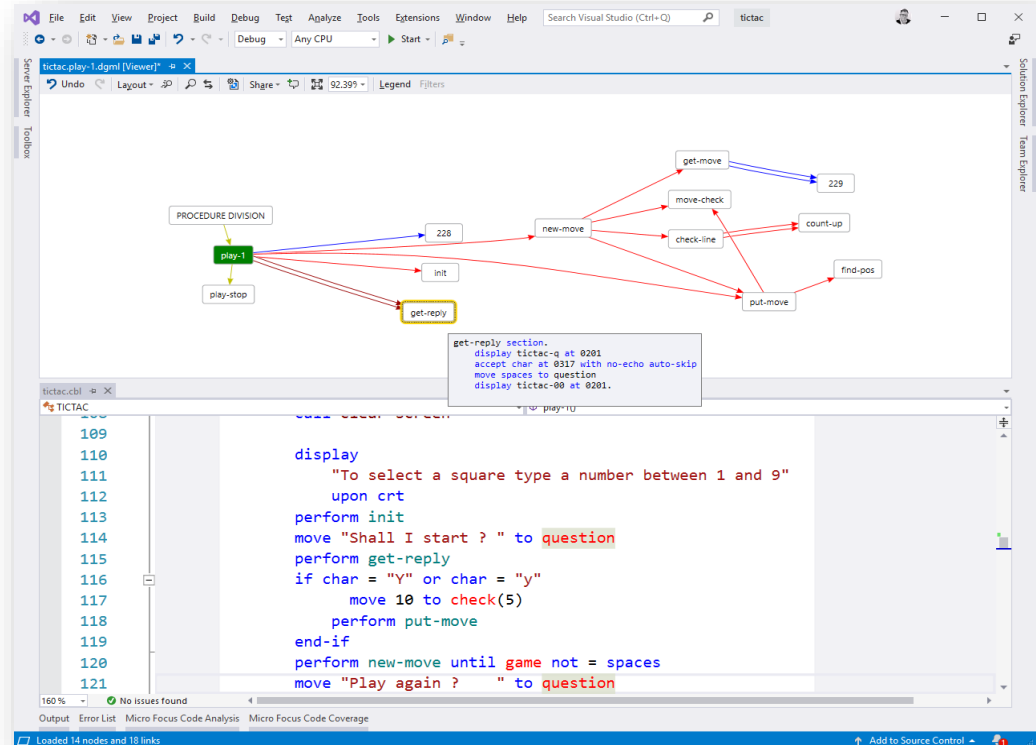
File Edit View Project Build Debug Test Analyze Tools Extensions Window Help Search Visual Studio (Ctrl+Q) tictac

Debug Any CPU Start

tictac.play-1.dgml [Viewer]*

Undo Layout Share 92.39% Legend Filters

Server Explorer Toolbox

Solution Explorer Team Explorer

PROCEDURE DIVISION
play-1
play-stop
228
init
get-reply
new-move
get-move
move-check
check-line
229
count-up
find-pos
put-move

get-reply section.
display tictac-q at 0201
accept char at 0317 with no-echo auto-skip
move spaces to question
display tictac-00 at 0201.

tictac.cbl

TICTAC

play-1()

109

110 display
111 "To select a square type a number between 1 and 9"
112 upon crt
113 perform init
114 move "Shall I start ? " to question
115 perform get-reply
116 if char = "Y" or char = "y"
117 move 10 to check(5)
118 perform put-move
119 end-if
120 perform new-move until game not = spaces
121 move "Play again ? " to question

160 % No issues found

Output Error List Micro Focus Code Analysis Micro Focus Code Coverage

Loaded 14 nodes and 18 links

Add to Source Control